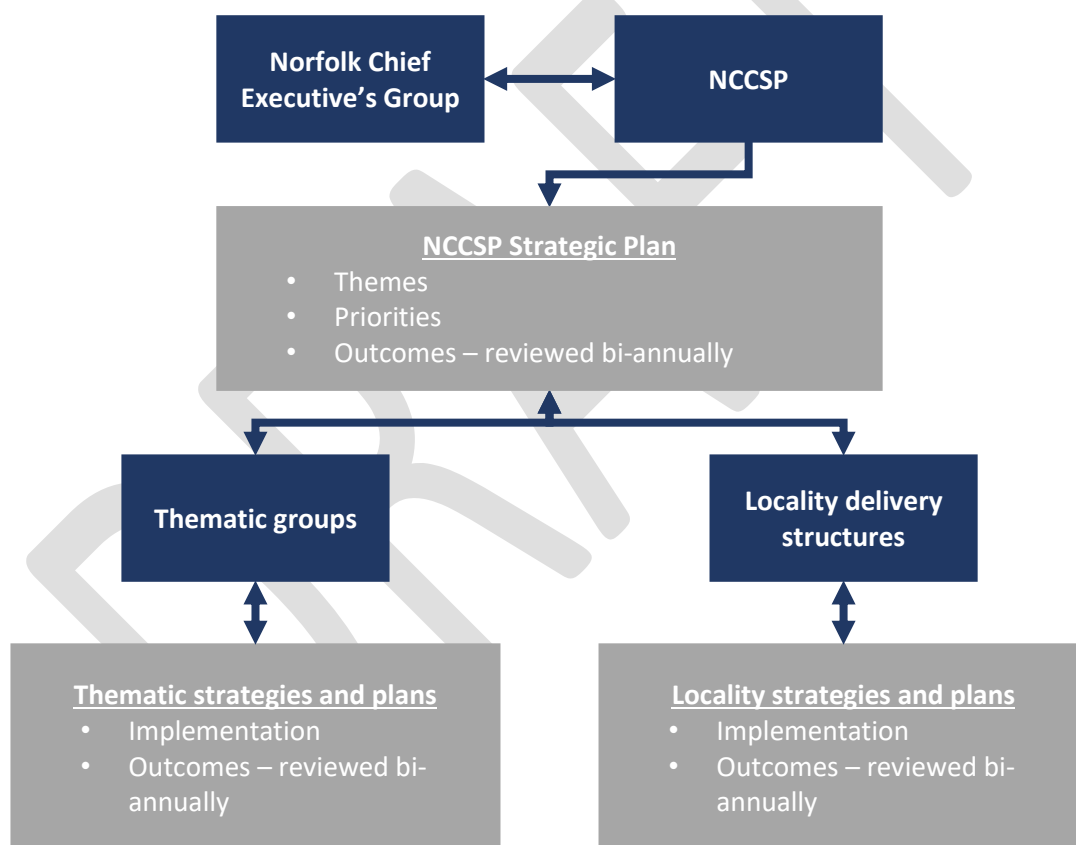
Norfolk Chief Executive's Group

NCCSP

NCCSP Strategic Plan
• Themes
• Priorities
• Outcomes – reviewed bi-annually

Thematic groups

Locality delivery structures

Thematic strategies and plans
• Implementation
• Outcomes – reviewed bi-annually

Locality strategies and plans
• Implementation
• Outcomes – reviewed bi-annually

DRAFT